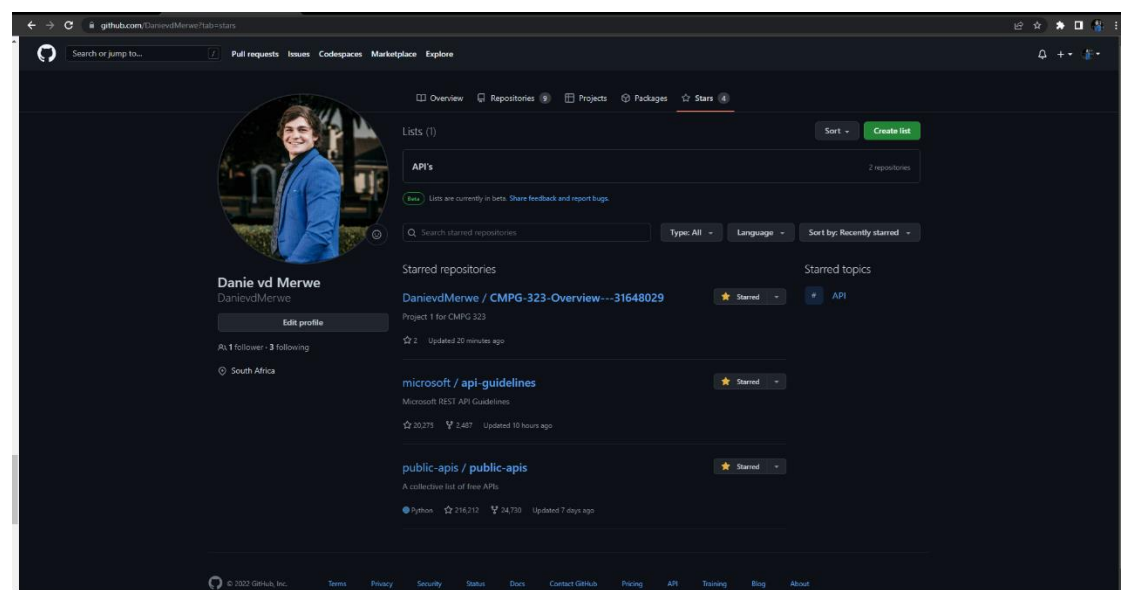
github.com/DanievdMerwe?tab=stars

Search or jump to... / Pull requests Issues Codespaces Marketplace Explore

Overview Repositories 9 Projects Packages Stars 4

Lists (1)

Sort Create list

API's

2 repositories

Beta Lists are currently in beta. Share feedback and report bugs.

Search starred repositories

Type: All Language Sort by: Recently starred

Starred repositories

Starred topics

# API

Danie vd Merwe
DanievdMerwe

Edit profile

1 follower · 3 following

South Africa

DanievdMerwe / CMPG-323-Overview---31648029

Starred

Project 1 for CMPG 323

2 Updated 20 minutes ago

microsoft / api-guidelines

Starred

Microsoft REST API Guidelines

20,275 2,487 Updated 10 hours ago

public-apis / public-apis

Starred

A collective list of free APIs

Python 216,212 24,730 Updated 7 days ago

© 2022 GitHub, Inc. Terms Privacy Security Status Docs Contact GitHub Pricing API Training Blog About